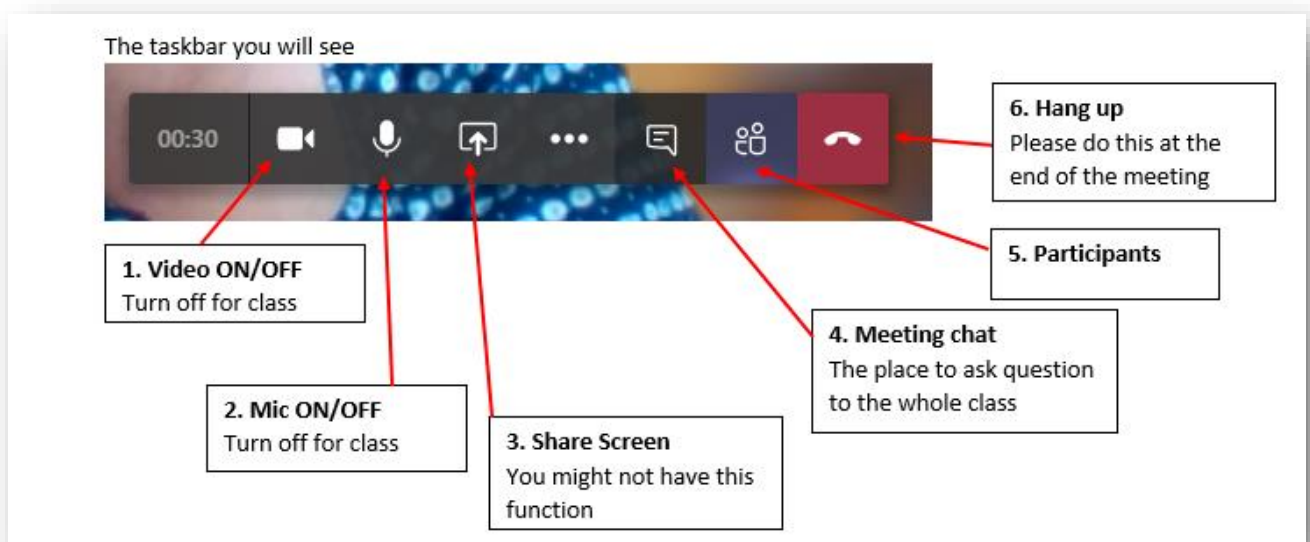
The taskbar you will see

00:30

6. Hang up
Please do this at the end of the meeting

5. Participants

1. Video ON/OFF
Turn off for class

4. Meeting chat
The place to ask question to the whole class

2. Mic ON/OFF
Turn off for class

3. Share Screen
You might not have this function